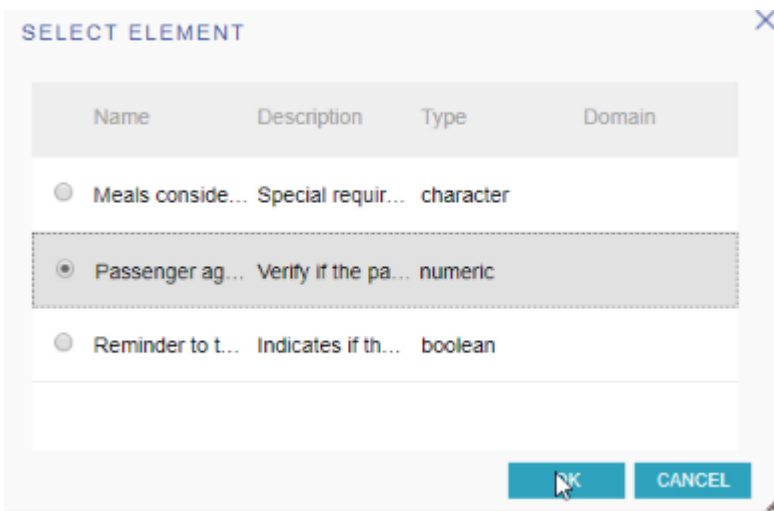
SELECT ELEMENT

×

| Name | Description | Type | Domain |
|---|---|---|---|
| Meals conside... | Special requir... | character | |
| Passenger ag... | Verify if the pa... | numeric | |
| Reminder to t... | Indicates if th... | boolean | |

OK CANCEL